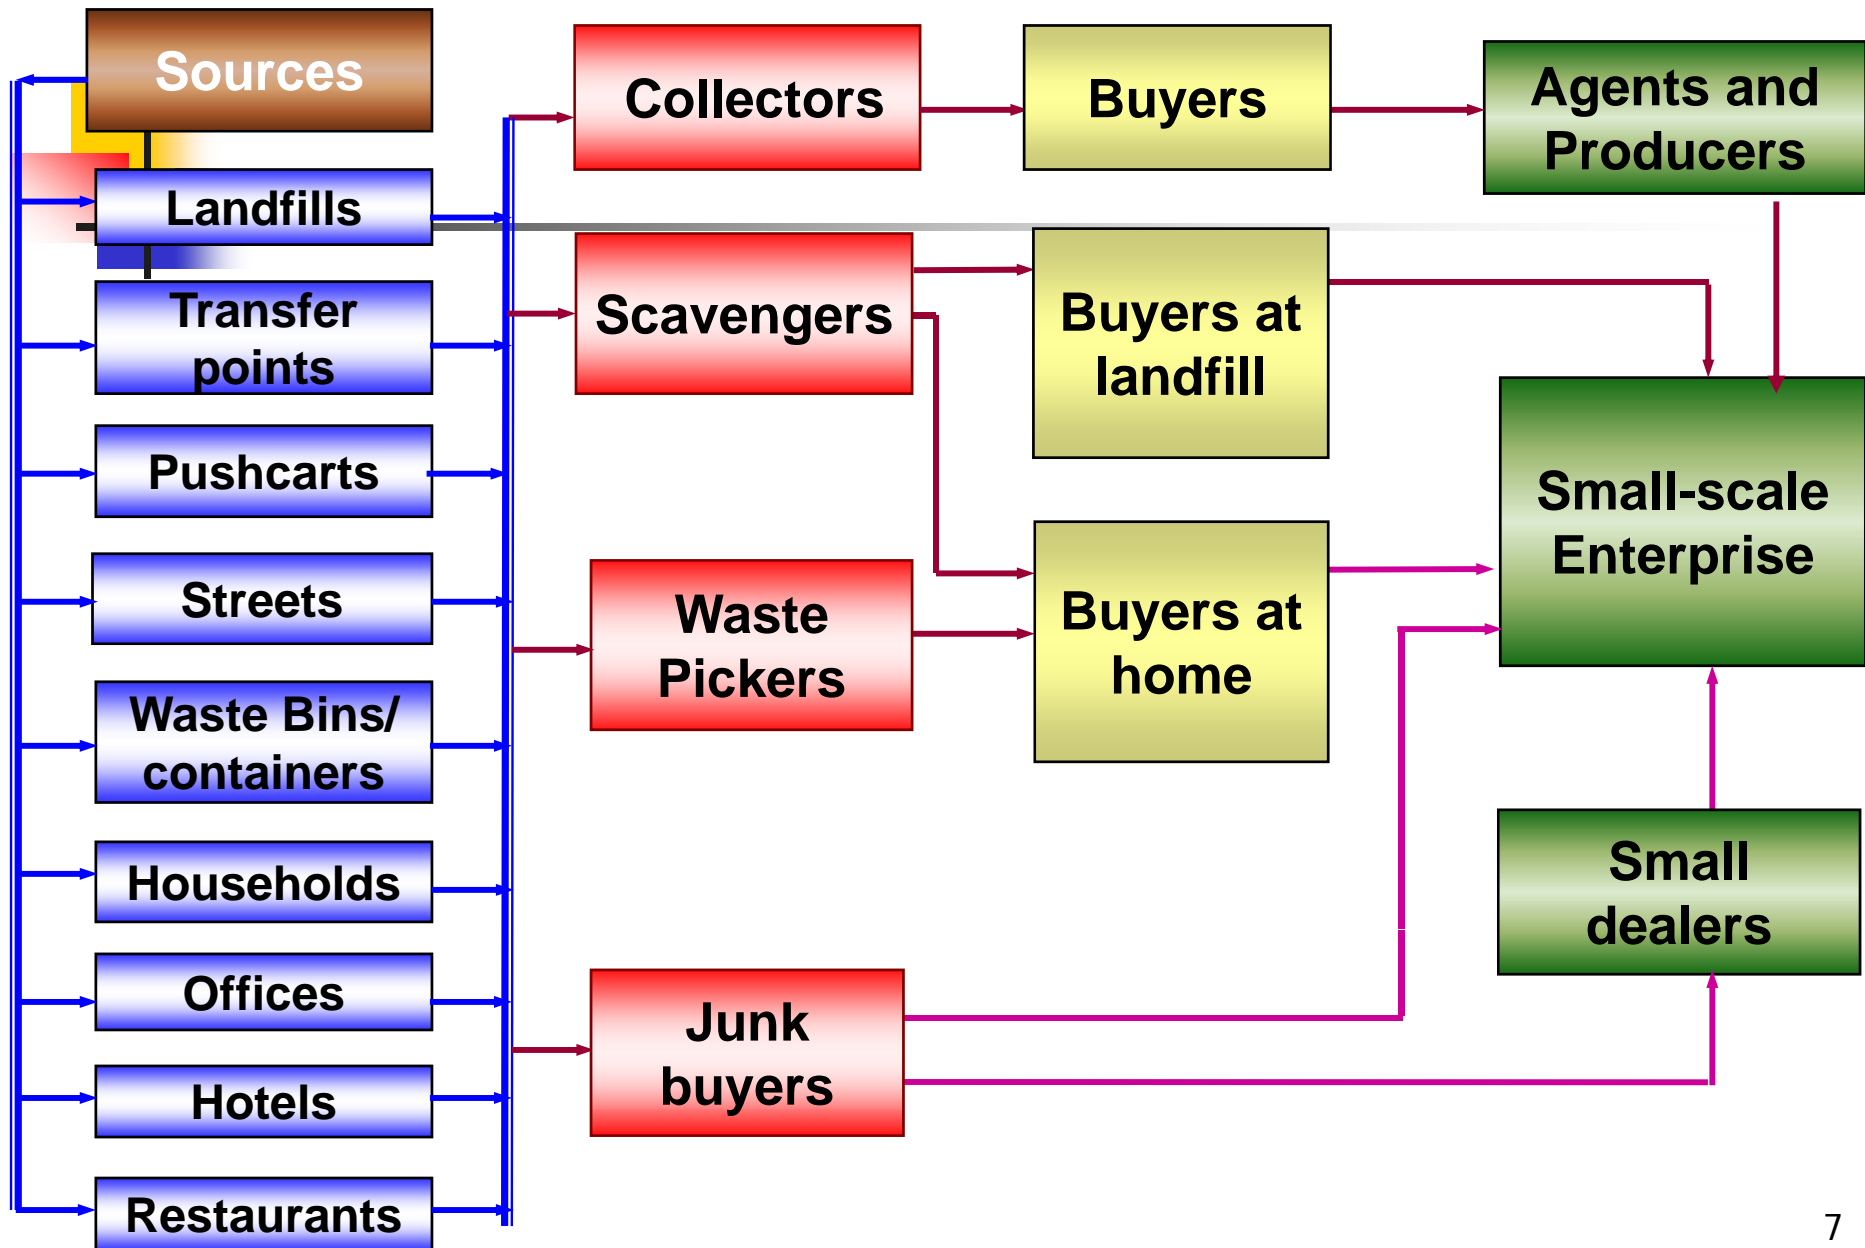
Sources

Landfills

Transfer points

Pushcarts

Streets

Waste Bins/ containers

Households

Offices

Hotels

Restaurants

Collectors

Scavengers

Waste Pickers

Junk buyers

Buyers

Buyers at landfill

Buyers at home

Agents and Producers

Small-scale Enterprise

Small dealers

7